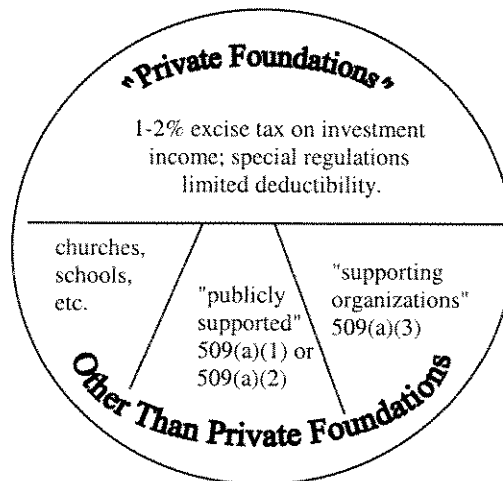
"Private Foundations"

1-2% excise tax on investment income; special regulations limited deductibility.

churches, schools, etc.

"publicly supported" 509(a)(1) or 509(a)(2)

"supporting organizations" 509(a)(3)

Other Than Private Foundations